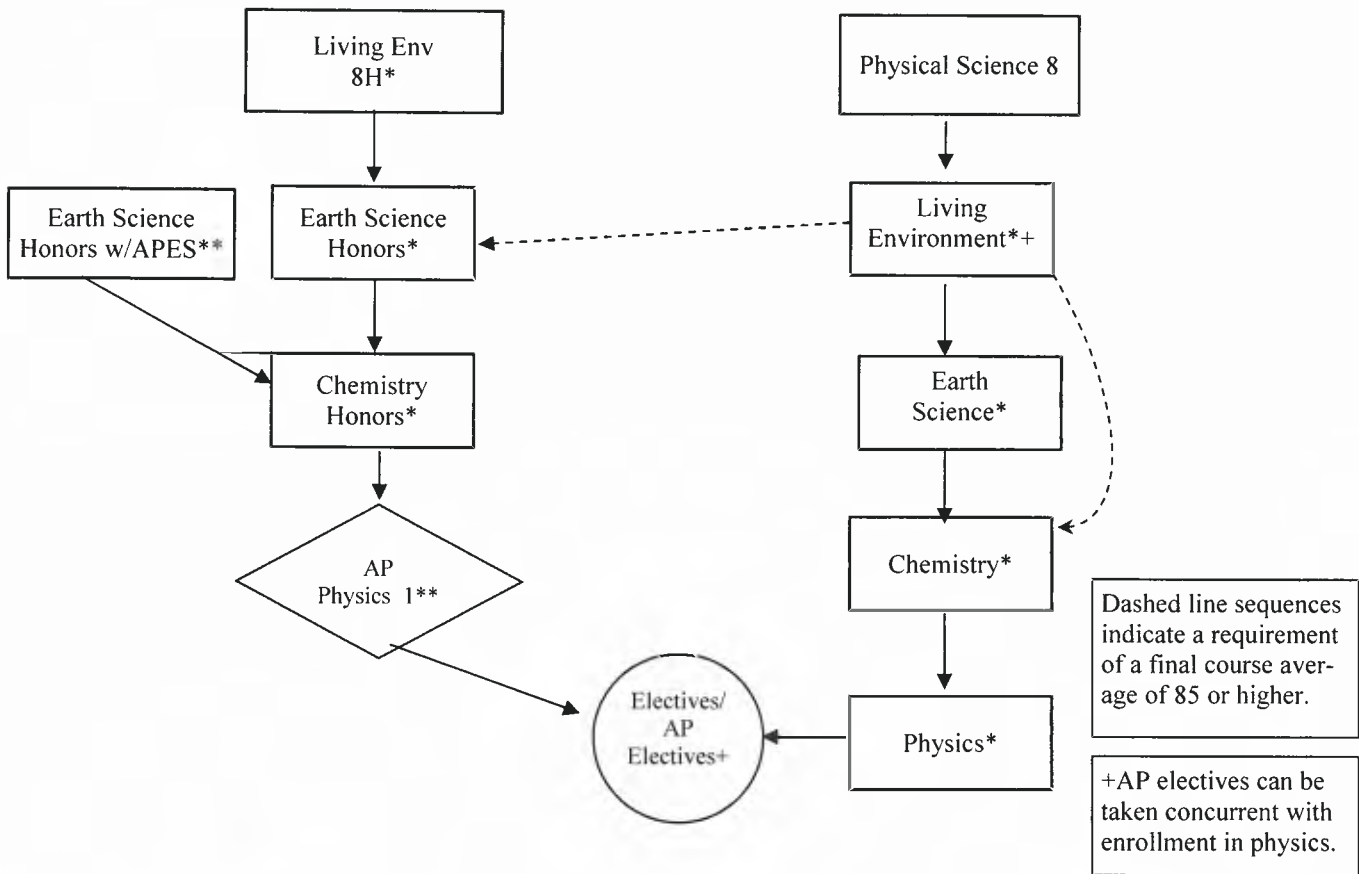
Living Env 8H*

Physical Science 8

Earth Science Honors w/APES**

Earth Science Honors*

Living Environment*+

Chemistry Honors*

Earth Science*

AP Physics 1**

Chemistry*

Dashed line sequences indicate a requirement of a final course average of 85 or higher.

Electives/ AP Electives+

Physics*

+AP electives can be taken concurrent with enrollment in physics.